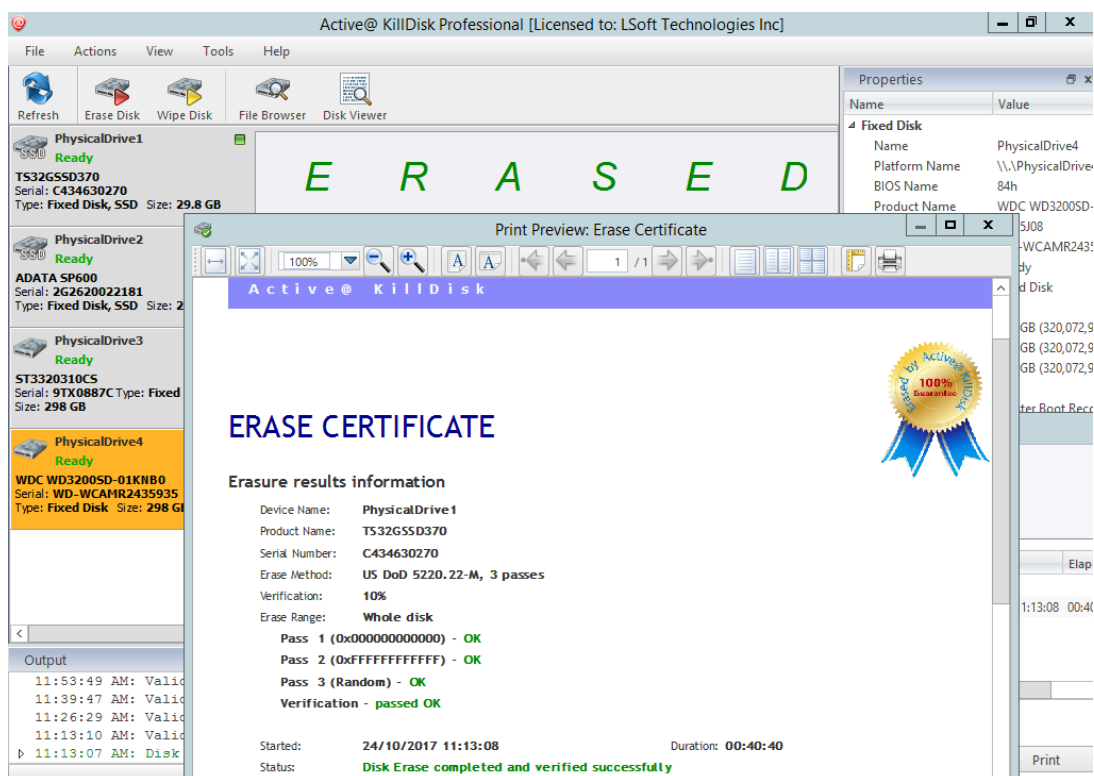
Active@ KillDisk Professional [Licensed to: LSoft Technologies Inc]

File Actions View Tools Help

Refresh Erase Disk Wipe Disk File Browser Disk Viewer

PhysicalDrive1
Ready
TS32GSSD370
Serial: C434630270
Type: Fixed Disk, SSD Size: 29.8 GB

PhysicalDrive2
Ready
ADATA SP600
Serial: 2G2620022181
Type: Fixed Disk, SSD Size: 2

PhysicalDrive3
Ready
ST3320310CS
Serial: 9TX0887C Type: Fixed
Size: 298 GB

PhysicalDrive4
Ready
WDC WD3200SD-01KNB0
Serial: WD-WCAMR2435935
Type: Fixed Disk Size: 298 G

E R A S E D

Output
11:53:49 AM: Vali
11:39:47 AM: Vali
11:26:29 AM: Vali
11:13:10 AM: Vali
11:13:07 AM: Disk

Properties
| Name | Value |
|---|---|
| Fixed Disk | |
| Name | PhysicalDrive4 |
| Platform Name | \\.\PhysicalDrive |
| BIOS Name | 84h |
| Product Name | WDC WD3200SD- |

5J08
-WCAMR2435
dy
d Disk
GB (320,072,9
GB (320,072,9
GB (320,072,9
ter Boot Reco
Elap
1:13:08 00:4
Print

Print Preview: Erase Certificate

100% 1 / 1

Active@ KillDisk

Erased by Active@ KillDisk 100% Guarantee

ERASE CERTIFICATE

Erasure results information

Device Name: PhysicalDrive1
Product Name: TS32GSSD370
Serial Number: C434630270
Erase Method: US DoD 5220.22-M, 3 passes
Verification: 10%
Erase Range: Whole disk
Pass 1 (0x000000000000) - OK
Pass 2 (0xFFFFFFFFFFFF) - OK
Pass 3 (Random) - OK
Verification - passed OK

Started: 24/10/2017 11:13:08 Duration: 00:40:40
Status: Disk Erase completed and verified successfully